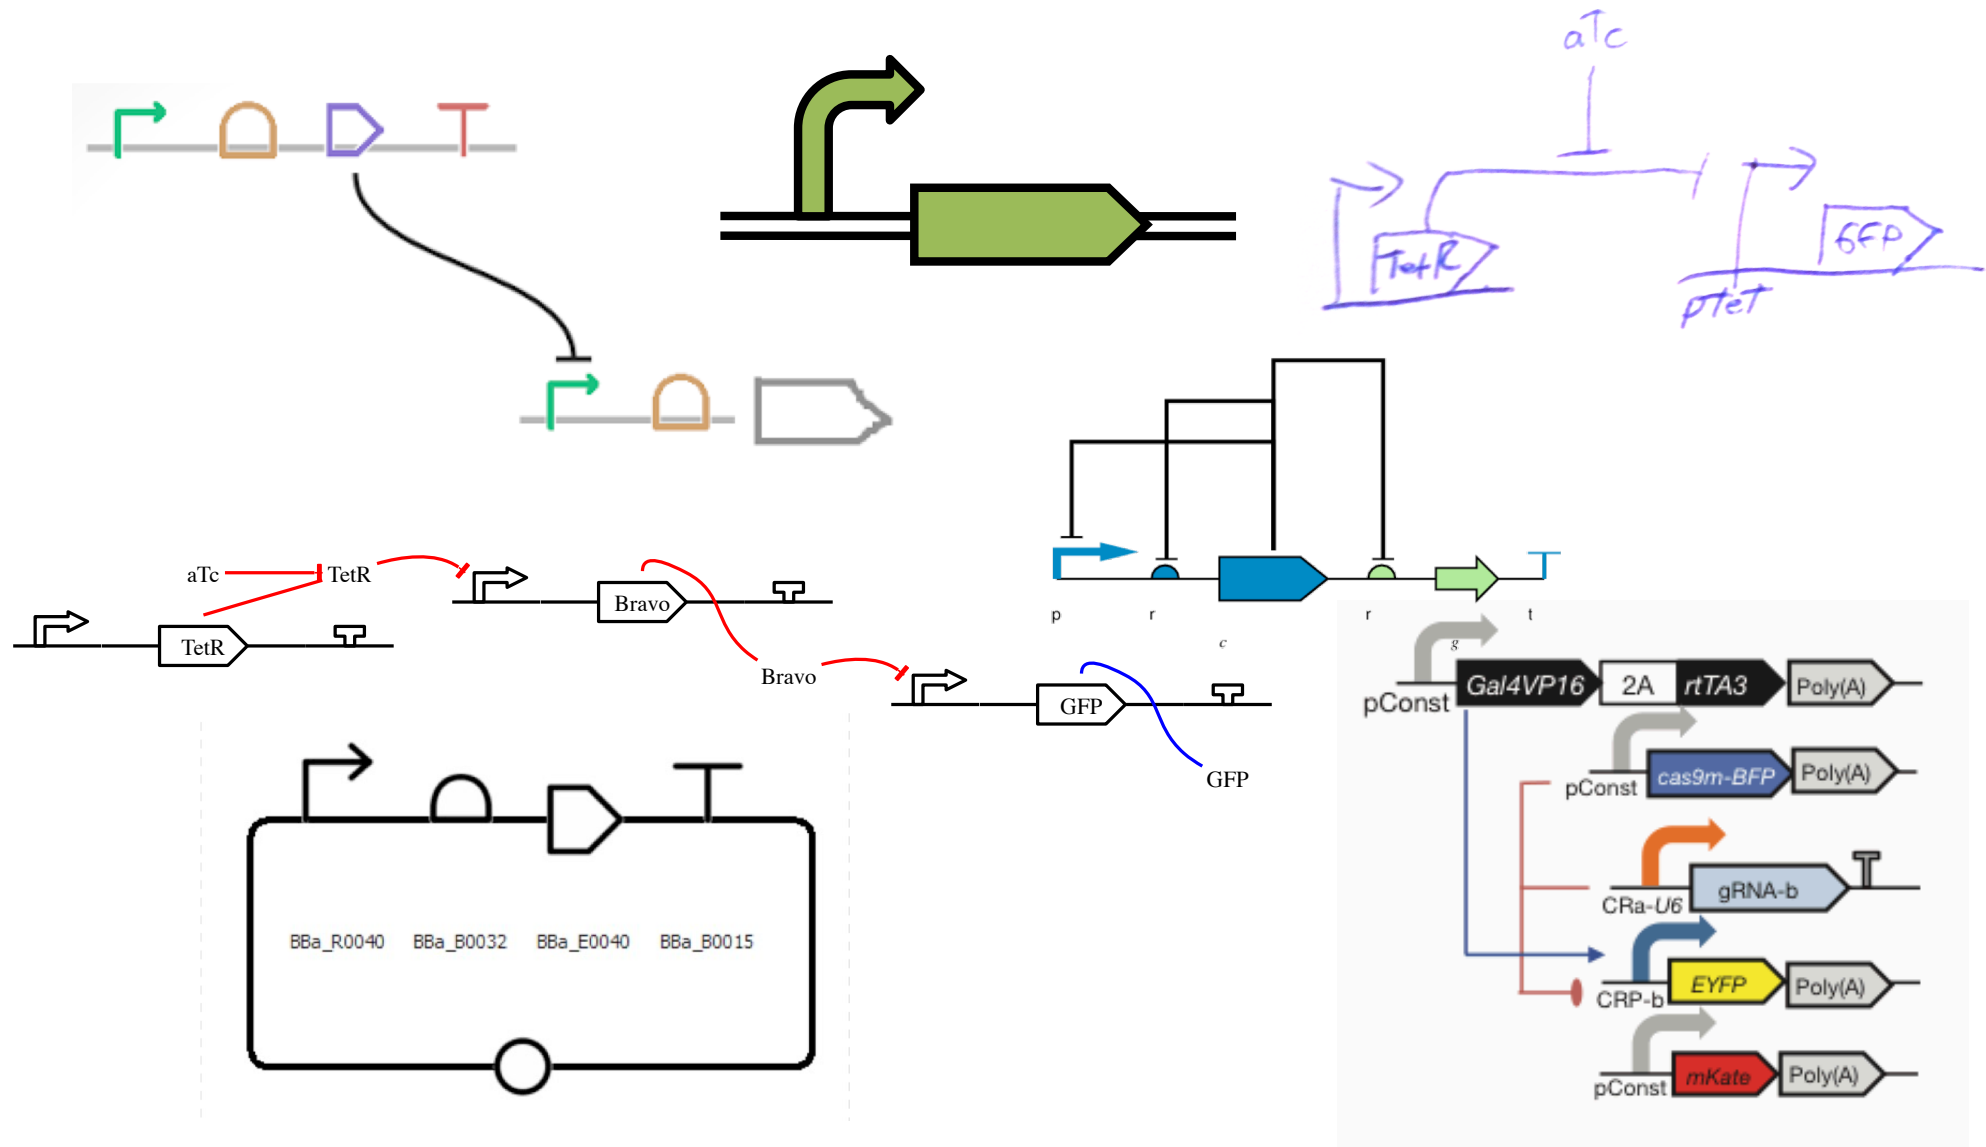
aTc

TetR

GFP

pTet

p r c r t

aTc TetR

TetR

Bravo

Bravo

GFP

GFP

BBa_R0040 BBa_B0032 BBa_E0040 BBa_B0015

g

pConst Gal4VP16 2A rtTA3 Poly(A)

pConst cas9m-BFP Poly(A)

CRa-U6 gRNA-b

CRP-b EYFP Poly(A)

pConst mKate Poly(A)